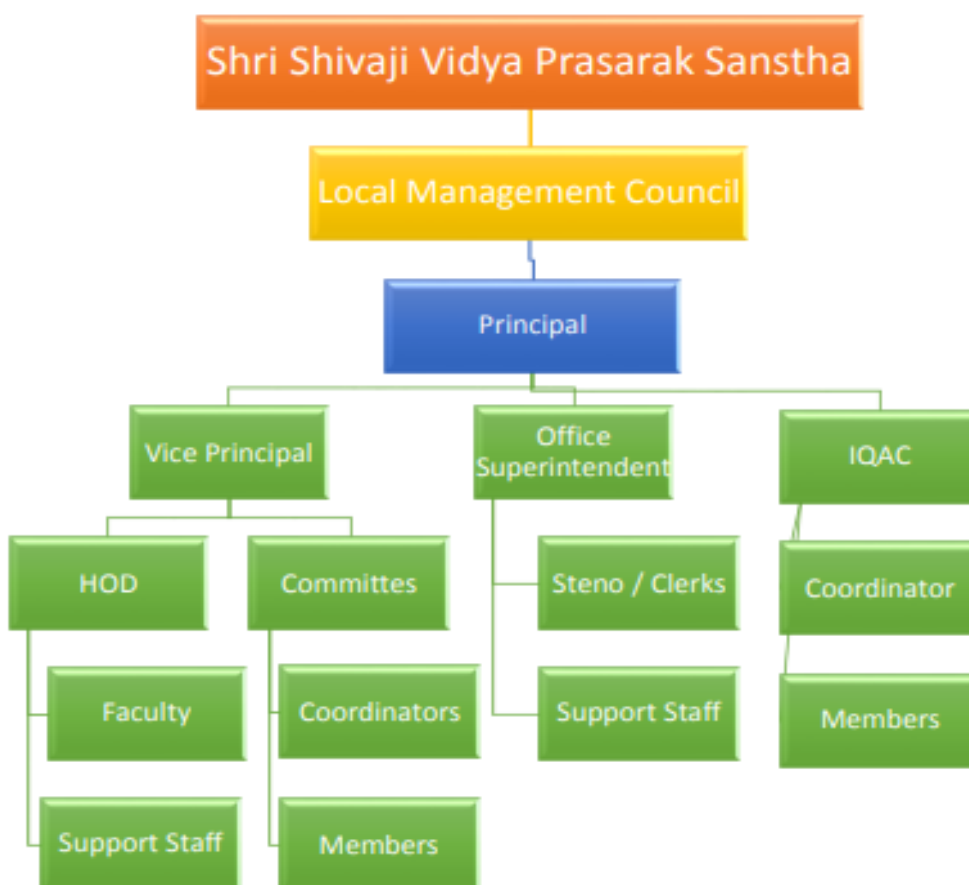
Shri Shivaji Vidya Prasarak Sanstha

Local Management Council

Principal

Vice Principal

Office Superintendent

IQAC

HOD

Committes

Faculty

Support Staff

Coordinators

Members

Steno / Clerks

Support Staff

Coordinator

Members